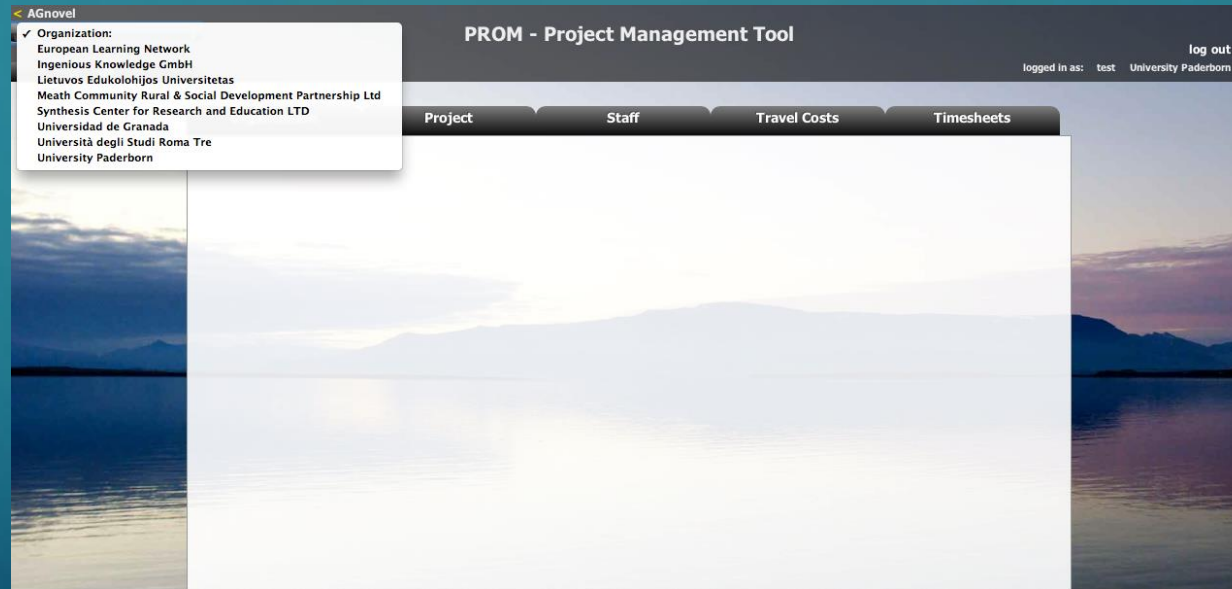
< AGnovel

✓ Organization:
European Learning Network
Ingenious Knowledge GmbH
Lietuvos Edukolohijos Universitetas
Meath Community Rural & Social Development Partnership Ltd
Synthesis Center for Research and Education LTD
Universidad de Granada
Università degli Studi Roma Tre
University Paderborn

PROM - Project Management Tool

log out

logged in as: test University Paderborn

Project | Staff | Travel Costs | Timesheets